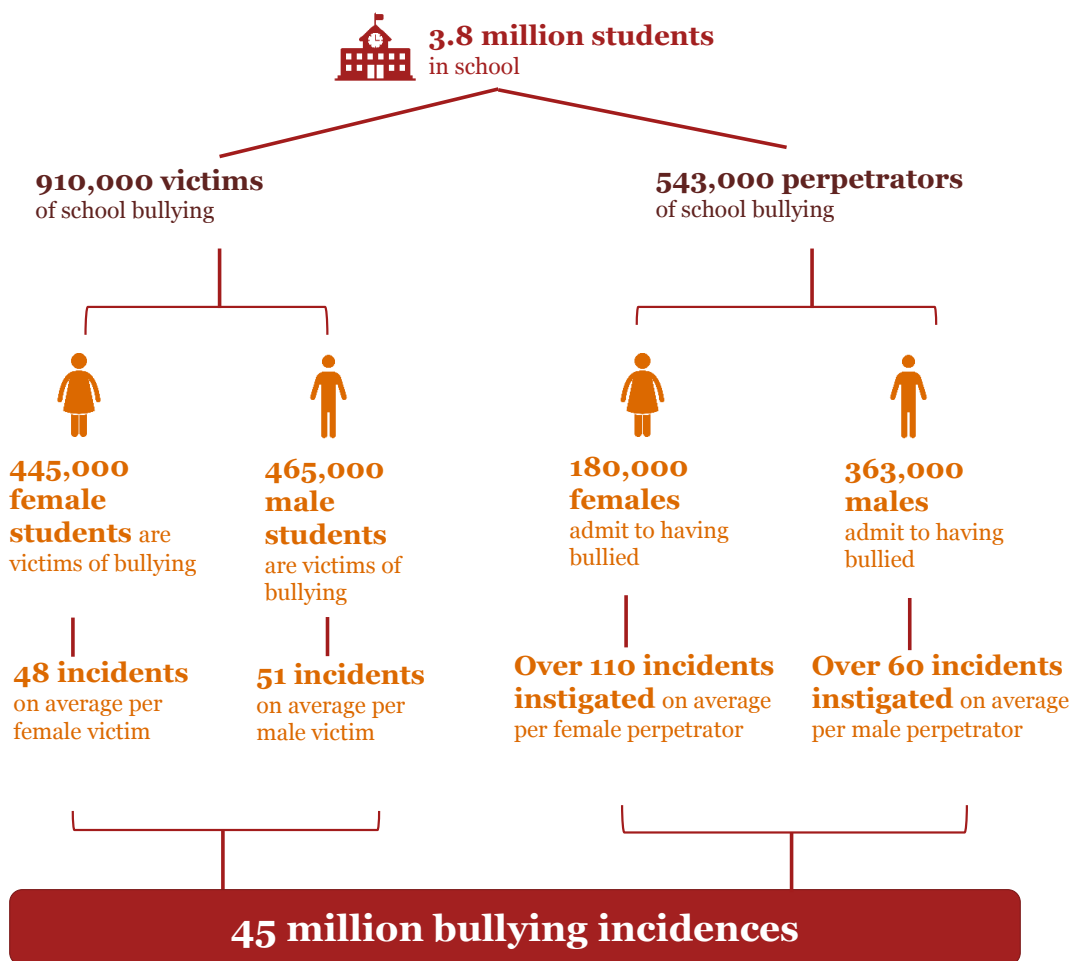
3.8 million students
in school

910,000 victims
of school bullying

543,000 perpetrators
of school bullying

445,000 female students are victims of bullying

465,000 male students are victims of bullying

180,000 females admit to having bullied

363,000 males admit to having bullied

48 incidents on average per female victim

51 incidents on average per male victim

Over 110 incidents instigated on average per female perpetrator

Over 60 incidents instigated on average per male perpetrator

45 million bullying incidences